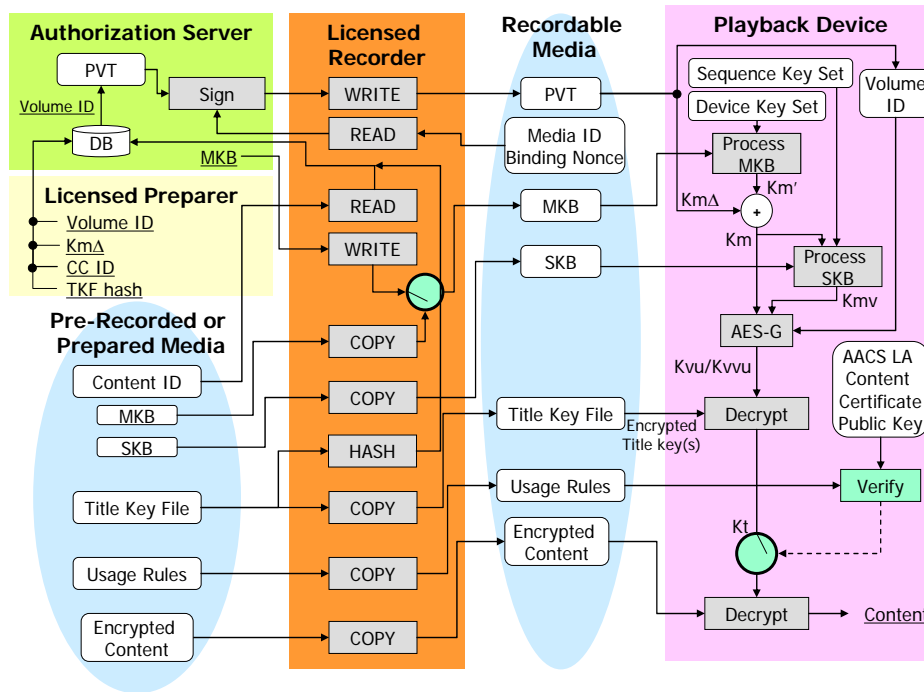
Authorization Server

PVT

Sign

Volume ID

DB

MKB

Licensed Preparer

Volume ID

KmΔ

CC ID

TKF hash

Pre-Recorded or Prepared Media

Content ID

MKB

SKB

Title Key File

Usage Rules

Encrypted Content

Licensed Recorder

WRITE

READ

READ

WRITE

COPY

COPY

HASH

COPY

COPY

COPY

Recordable Media

PVT

Media ID Binding Nonce

MKB

SKB

Title Key File

Usage Rules

Encrypted Content

Encrypted Title key(s)

Playback Device

Sequence Key Set

Device Key Set

Volume ID

Process MKB

KmΔ

Km′

+

Km

Process SKB

Kmv

AES-G

Kvu/Kvvu

AACS LA Content Certificate Public Key

Decrypt

Verify

Kt

Decrypt

Content